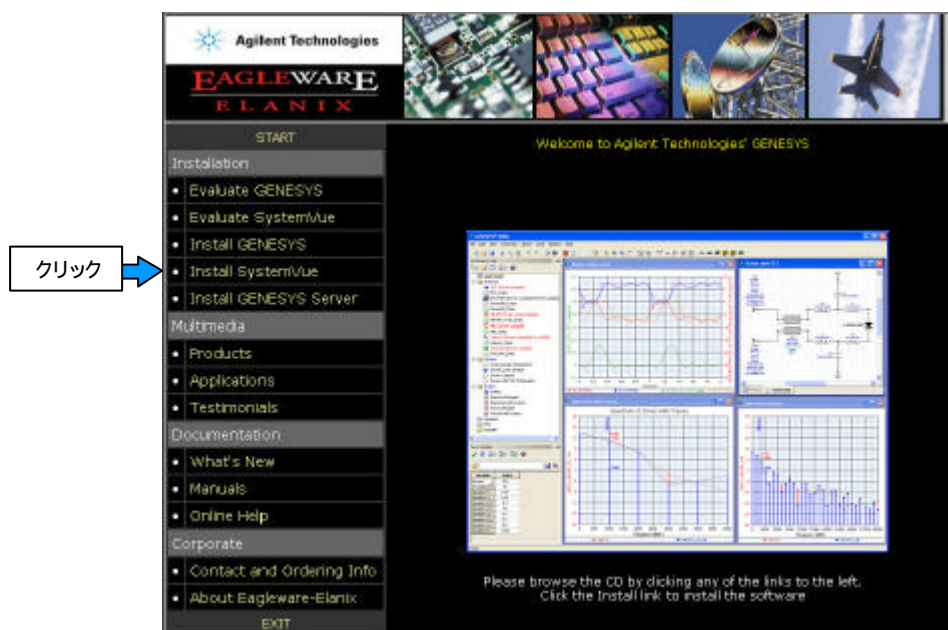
Agilent Technologies

EAGLEWARE
ELANIX

START

Installation

• Evaluate GENESYS

• Evaluate SystemVue

• Install GENESYS

クリック

• Install SystemVue

• Install GENESYS Server

Multimedia

• Products

• Applications

• Testimonials

Documentation

• What's New

• Manuals

• Online Help

Corporate

• Contact and Ordering Info

• About Eagleware-Elanix

EXIT

Welcome to Agilent Technologies' GENESYS

Please browse the CD by clicking any of the links to the left.
Click the Install link to install the software